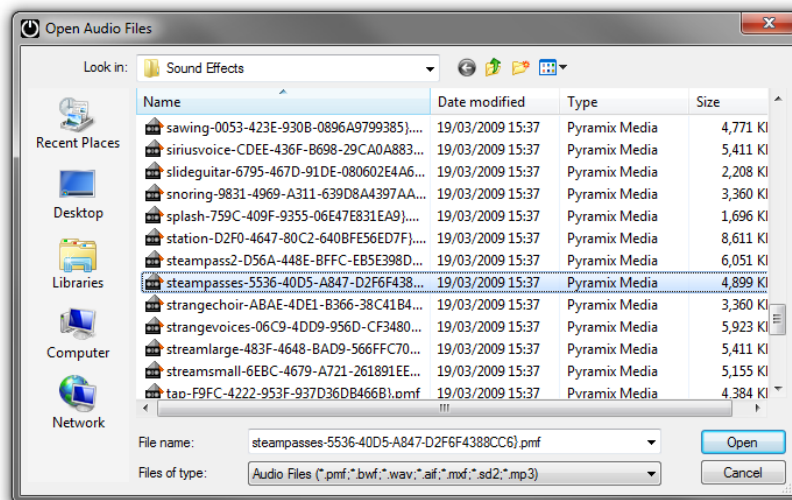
Open Audio Files

Look in: Sound Effects

Recent Places
Desktop
Libraries
Computer
Network

| Name | Date modified | Type | Size |
|---|---|---|---|
| sawing-0053-423E-930B-0896A9799385}.... | 19/03/2009 15:37 | Pyramix Media | 4,771 K |
| siriusvoice-CDEE-436F-B698-29CA0A883... | 19/03/2009 15:37 | Pyramix Media | 5,411 K |
| slideguitar-6795-467D-91DE-080602E4A6... | 19/03/2009 15:37 | Pyramix Media | 2,208 K |
| snoring-9831-4969-A311-639D8A4397AA... | 19/03/2009 15:37 | Pyramix Media | 3,360 K |
| splash-759C-409F-9355-06E47E831EA9}.... | 19/03/2009 15:37 | Pyramix Media | 1,696 K |
| station-D2F0-4647-80C2-640BFE56ED7F}... | 19/03/2009 15:37 | Pyramix Media | 8,611 K |
| steampass2-D56A-448E-BFFC-EB5E398D... | 19/03/2009 15:37 | Pyramix Media | 6,051 K |
| steampasses-5536-40D5-A847-D2F6F438... | 19/03/2009 15:37 | Pyramix Media | 4,899 K |
| strangechoir-ABAE-4DE1-B366-38C41B4... | 19/03/2009 15:37 | Pyramix Media | 3,360 K |
| strangevoices-06C9-4DD9-956D-CF3480... | 19/03/2009 15:37 | Pyramix Media | 5,923 K |
| streamlarge-483F-4648-BAD9-566FFC70... | 19/03/2009 15:37 | Pyramix Media | 5,411 K |
| streamsmall-6EBC-4679-A721-261891EE... | 19/03/2009 15:37 | Pyramix Media | 5,155 K |
| tap-F9FC-4222-953F-937D36DB466B}.pmf | 19/03/2009 15:37 | Pyramix Media | 4,384 K |

File name: steampasses-5536-40D5-A847-D2F6F4388CC6}.pmf
Files of type: Audio Files (*.pmf;*.bwf;*.wav;*.aif;*.mxf;*.sd2;*.mp3)

Open
Cancel